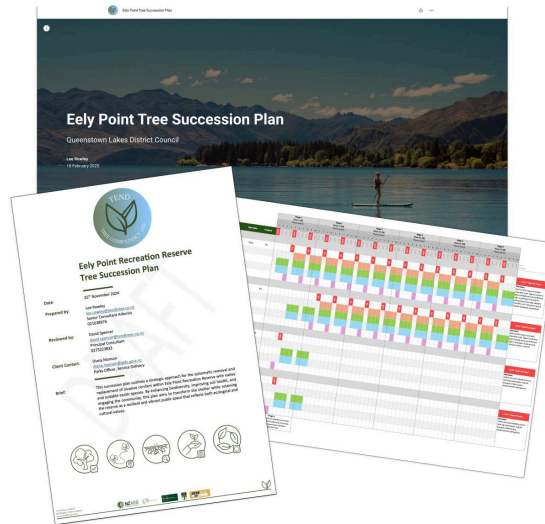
Eely Point Tree Succession Plan

Eely Point Tree Succession Plan

Queenstown Lakes District Council

Lee Rowley
18 February 2025

TEND

Eely Point Recreation Reserve Tree Succession Plan

Date: 20th November 2024

Prepared by: Lee Rowley
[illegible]
Senior Consultant Arborist
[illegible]

Reviewed by: David Spencer
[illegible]
Principal Consultant
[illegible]

Client Contact: Shana Mcmurray
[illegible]
Parks Officer, Service Delivery

Brief: "This succession plan outlines a strategic approach for the systematic removal and replacement of invasive conifers within Eely Point Recreation Reserve with native and suitable exotic species. By enhancing biodiversity, improving soil health, and engaging the community, this plan aims to transform the shelter while retaining the reserve as a resilient and vibrant public space that reflects both ecological and cultural values."

DRAFT